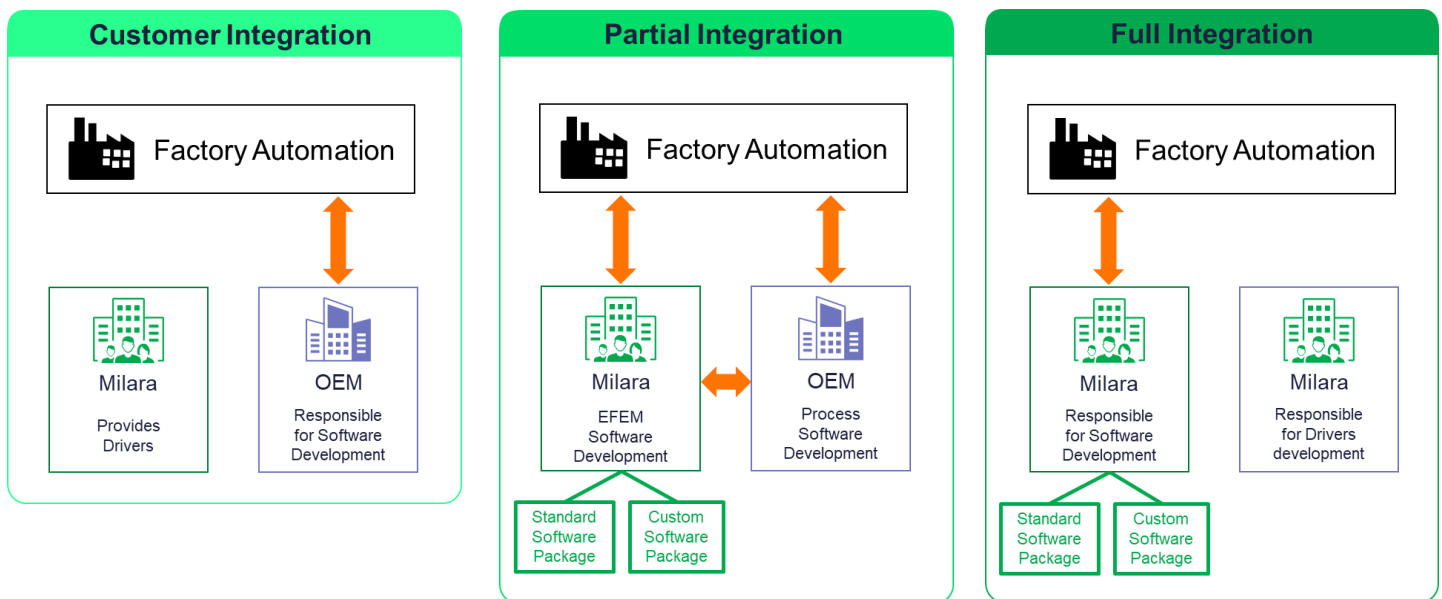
Customer Integration

Factory Automation

Milara

Provides Drivers

OEM

Responsible for Software Development

Partial Integration

Factory Automation

Milara

EFEM Software Development

OEM

Process Software Development

Standard Software Package

Custom Software Package

Full Integration

Factory Automation

Milara

Responsible for Software Development

Milara

Responsible for Drivers development

Standard Software Package

Custom Software Package